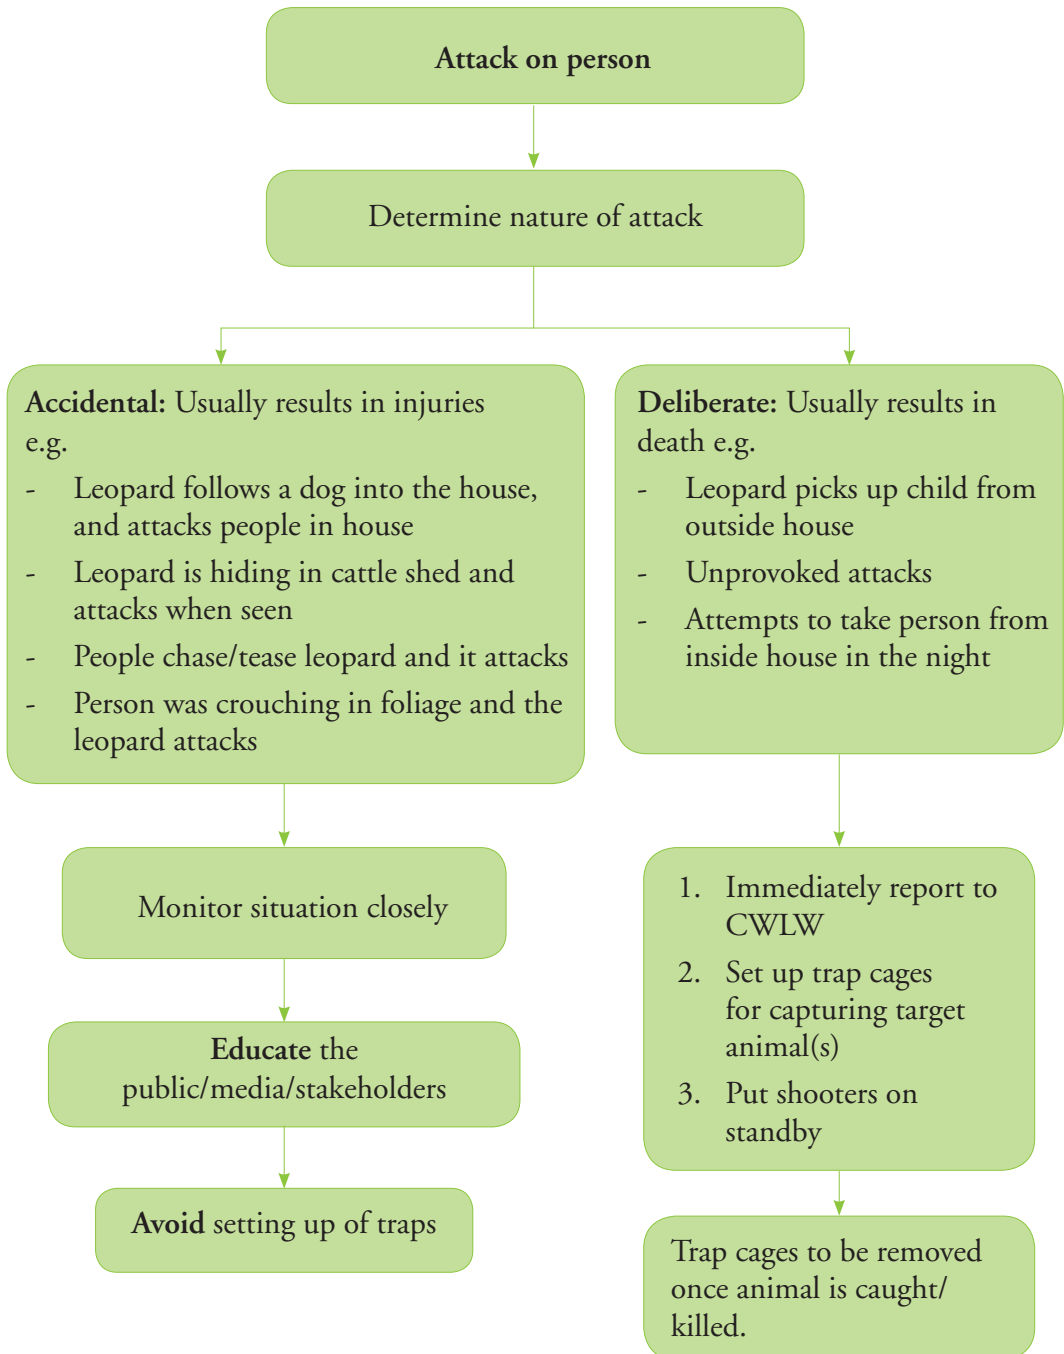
**Attack on person**

Determine nature of attack

**Accidental:** Usually results in injuries e.g.

- Leopard follows a dog into the house, and attacks people in house
- Leopard is hiding in cattle shed and attacks when seen
- People chase/tease leopard and it attacks
- Person was crouching in foliage and the leopard attacks

Monitor situation closely

**Educate** the public/media/stakeholders

**Avoid** setting up of traps

**Deliberate:** Usually results in death e.g.

- Leopard picks up child from outside house
- Unprovoked attacks
- Attempts to take person from inside house in the night

1. Immediately report to CWLW
2. Set up trap cages for capturing target animal(s)
3. Put shooters on standby

Trap cages to be removed once animal is caught/ killed.